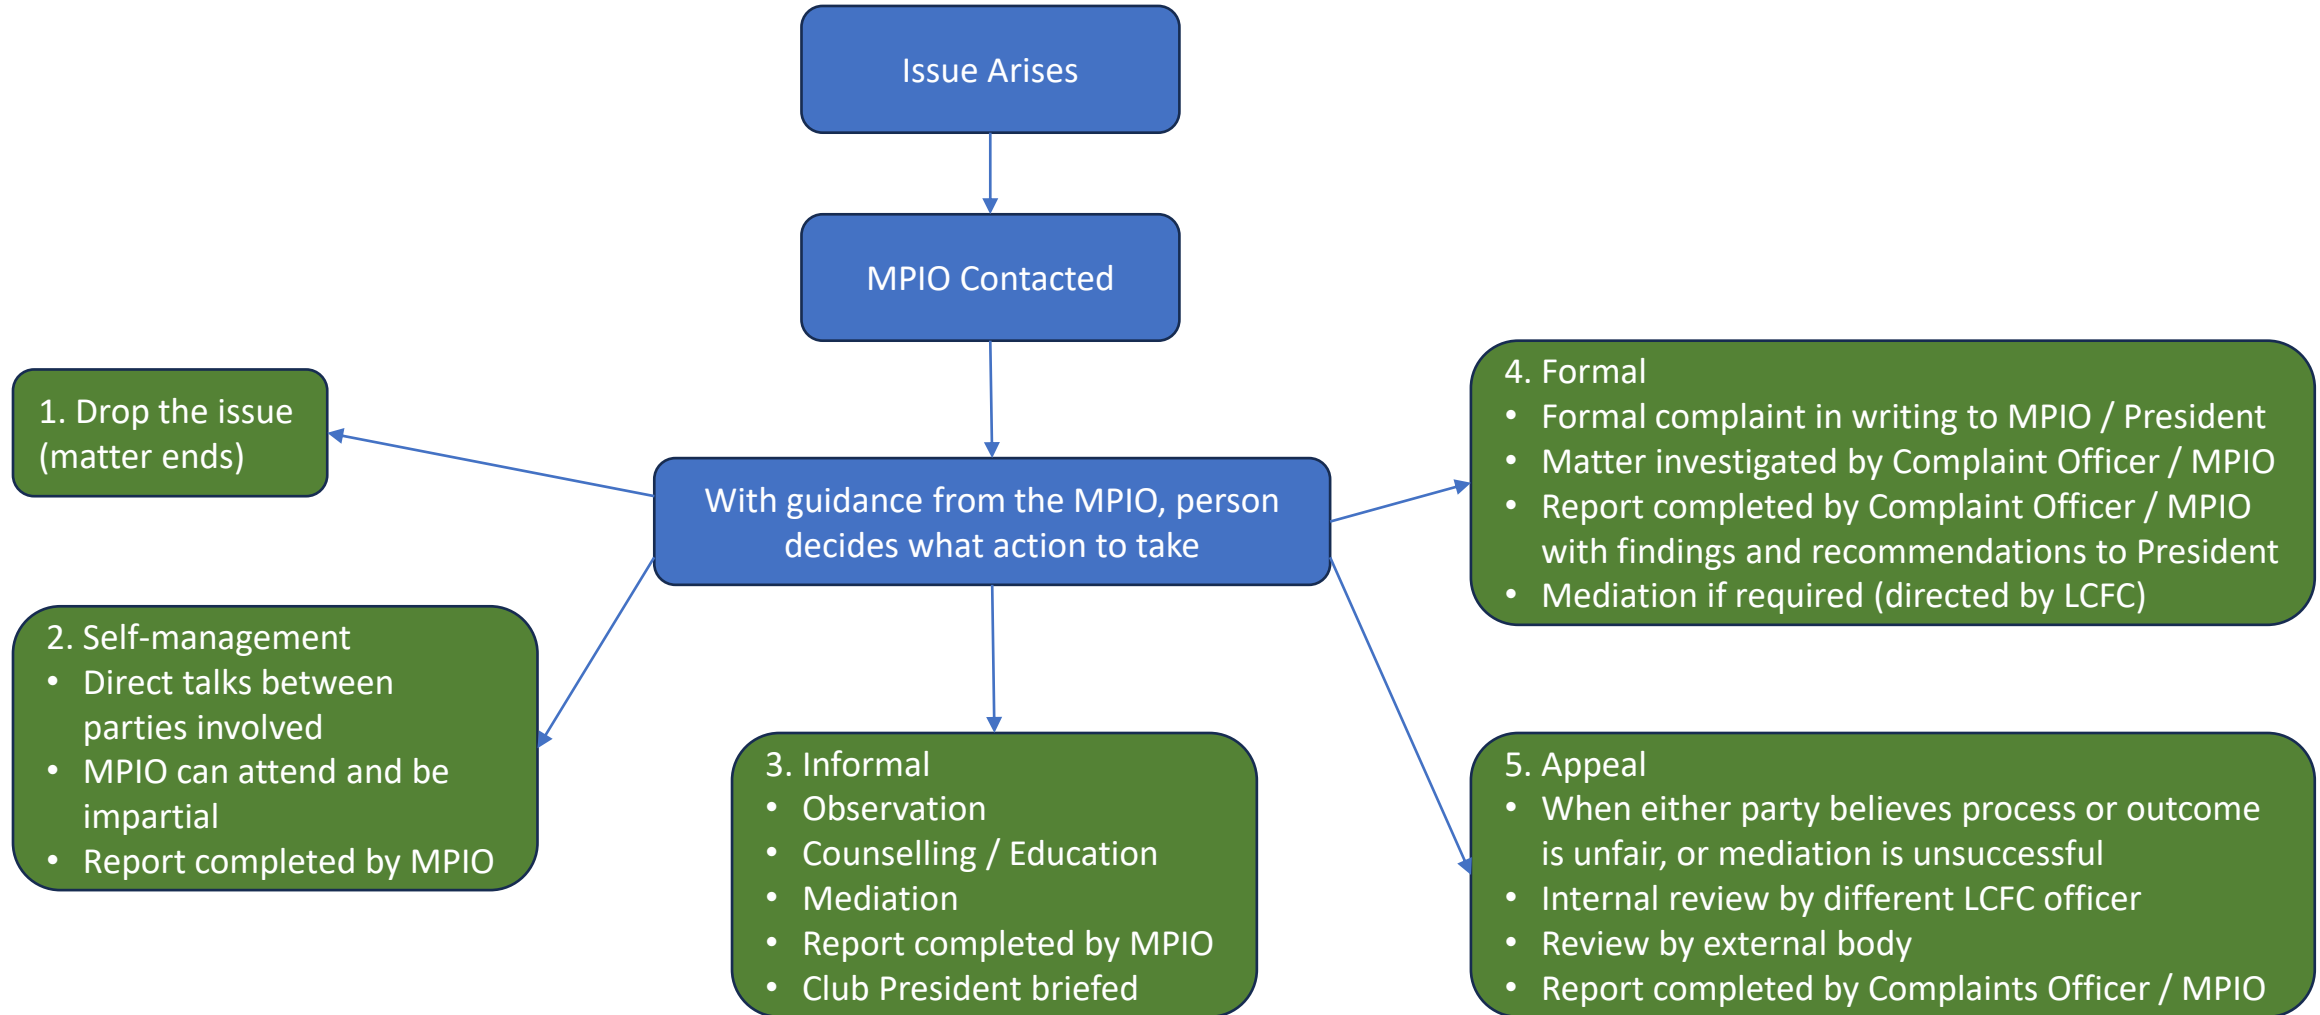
Issue Arises

MPIO Contacted

With guidance from the MPIO, person decides what action to take

1. Drop the issue (matter ends)

2. Self-management
• Direct talks between parties involved
• MPIO can attend and be impartial
• Report completed by MPIO

3. Informal
• Observation
• Counselling / Education
• Mediation
• Report completed by MPIO
• Club President briefed

4. Formal
• Formal complaint in writing to MPIO / President
• Matter investigated by Complaint Officer / MPIO
• Report completed by Complaint Officer / MPIO with findings and recommendations to President
• Mediation if required (directed by LCFC)

5. Appeal
• When either party believes process or outcome is unfair, or mediation is unsuccessful
• Internal review by different LCFC officer
• Review by external body
• Report completed by Complaints Officer / MPIO